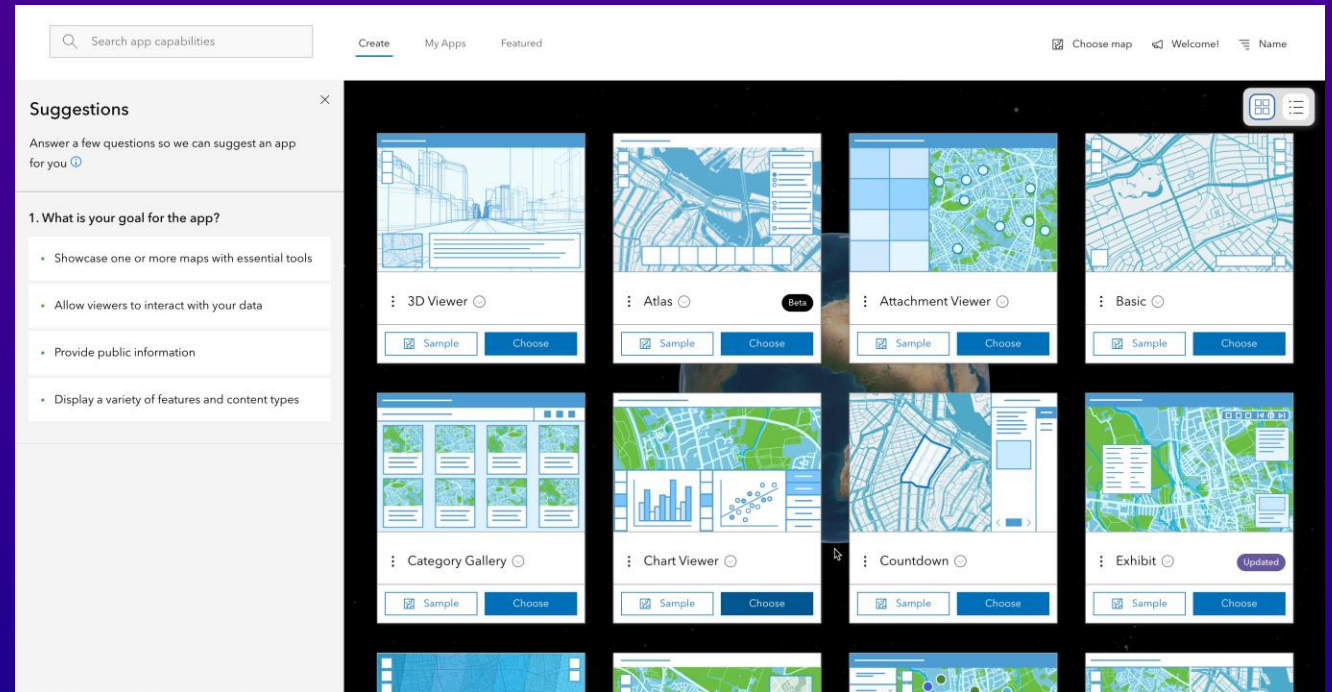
Search app capabilities

Create My Apps Featured

Choose map Welcome! Name

Suggestions

Answer a few questions so we can suggest an app for you

1. What is your goal for the app?

Showcase one or more maps with essential tools

Allow viewers to interact with your data

Provide public information

Display a variety of features and content types

3D Viewer
Sample Choose

Atlas Beta
Sample Choose

Attachment Viewer
Sample Choose

Basic
Sample Choose

Category Gallery
Sample Choose

Chart Viewer
Sample Choose

Countdown
Sample Choose

Exhibit Updated
Sample Choose